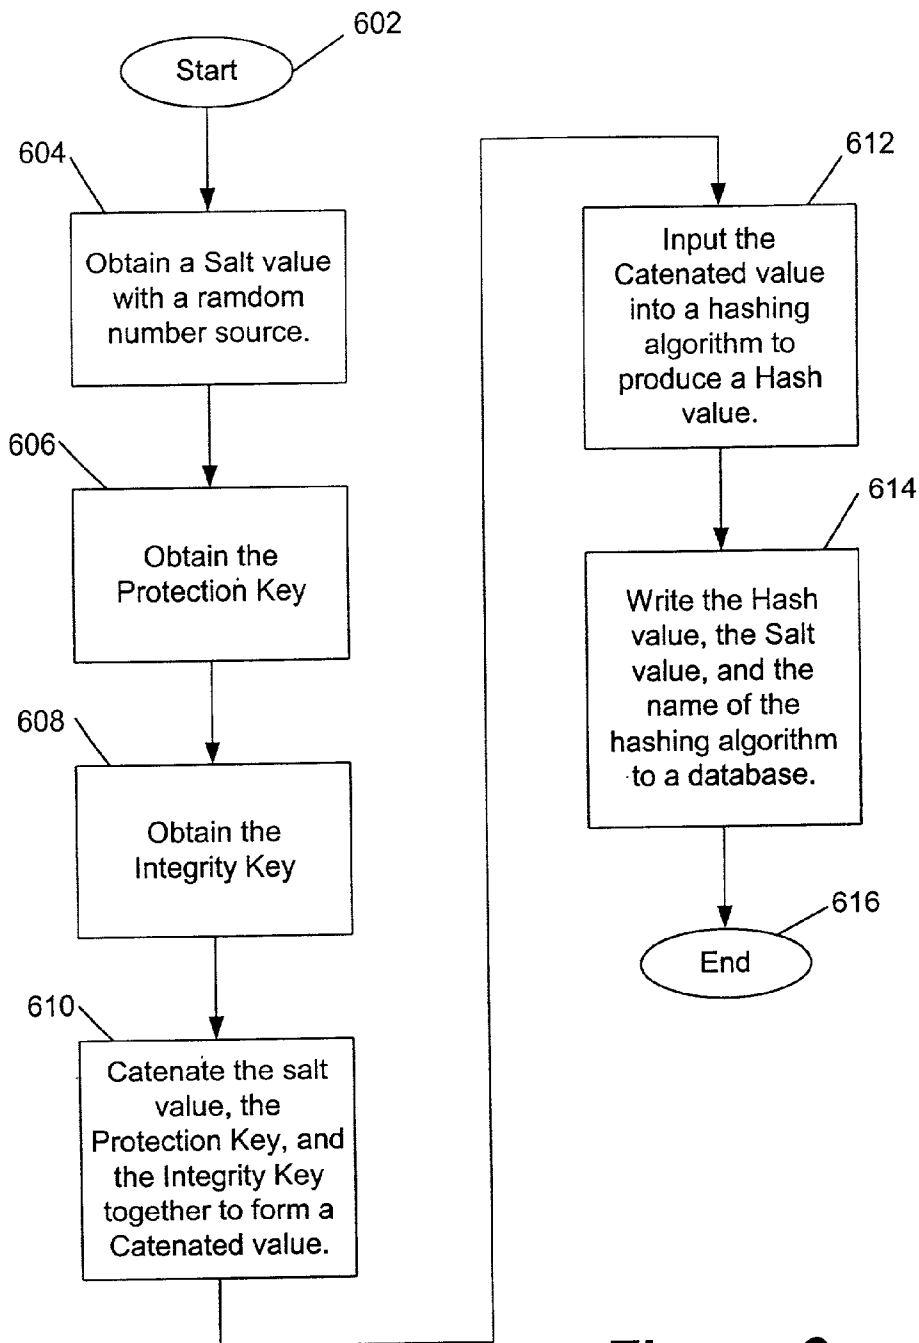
602
Start

604
Obtain a Salt value with a ramdom number source.

606
Obtain the Protection Key

608
Obtain the Integrity Key

610
Catenate the salt value, the Protection Key, and the Integrity Key together to form a Catenated value.

612
Input the Catenated value into a hashing algorithm to produce a Hash value.

614
Write the Hash value, the Salt value, and the name of the hashing algorithm to a database.

616
End

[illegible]